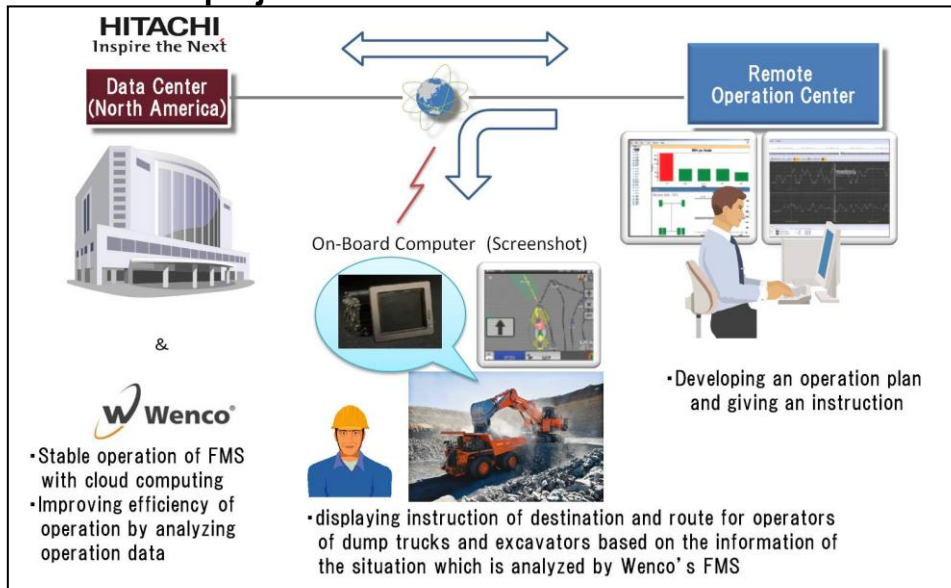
HITACHI
Inspire the Next

Data Center
(North America)

Remote
Operation Center

On-Board Computer (Screenshot)

&

Wenco

・Stable operation of FMS with cloud computing
・Improving efficiency of operation by analyzing operation data

・Developing an operation plan and giving an instruction

・displaying instruction of destination and route for operators of dump trucks and excavators based on the information of the situation which is analyzed by Wenco's FMS